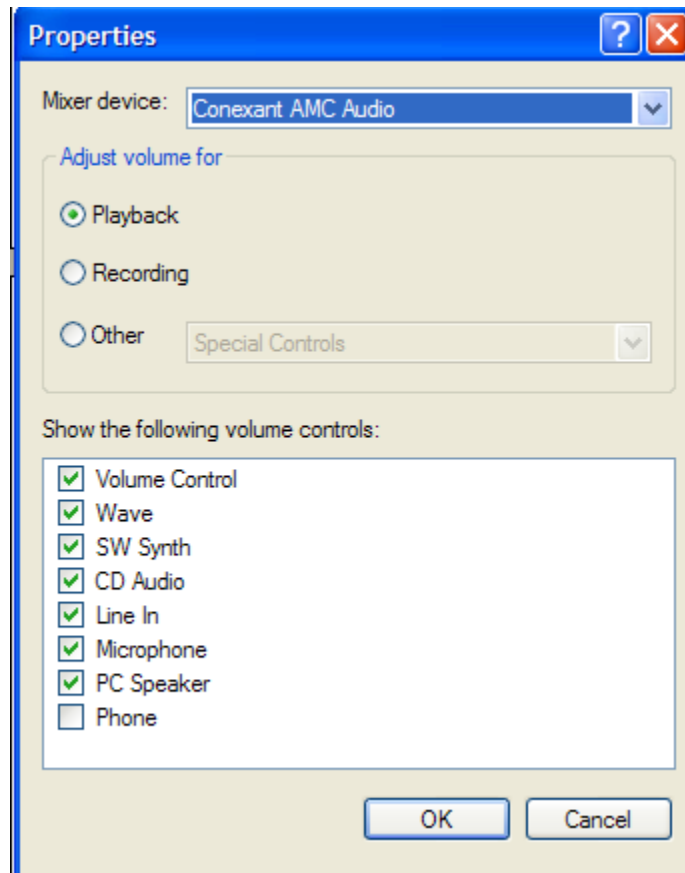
Properties

?

Mixer device: Conexant AMC Audio

Adjust volume for

Playback

Recording

Other

Special Controls

Show the following volume controls:

Volume Control

Wave

SW Synth

CD Audio

Line In

Microphone

PC Speaker

Phone

OK

Cancel